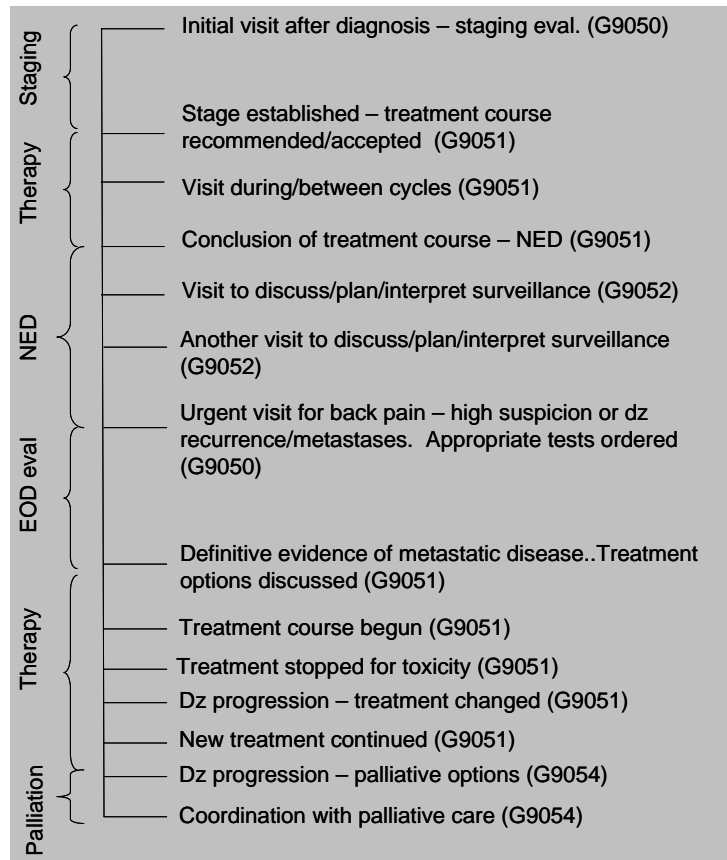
Staging

Therapy

NED

EOD eval

Therapy

Palliation

Initial visit after diagnosis – staging eval. (G9050)

Stage established – treatment course recommended/accepted (G9051)

Visit during/between cycles (G9051)

Conclusion of treatment course – NED (G9051)

Visit to discuss/plan/interpret surveillance (G9052)

Another visit to discuss/plan/interpret surveillance (G9052)

Urgent visit for back pain – high suspicion or dz recurrence/metastases. Appropriate tests ordered (G9050)

Definitive evidence of metastatic disease..Treatment options discussed (G9051)

Treatment course begun (G9051)

Treatment stopped for toxicity (G9051)

Dz progression – treatment changed (G9051)

New treatment continued (G9051)

Dz progression – palliative options (G9054)

Coordination with palliative care (G9054)